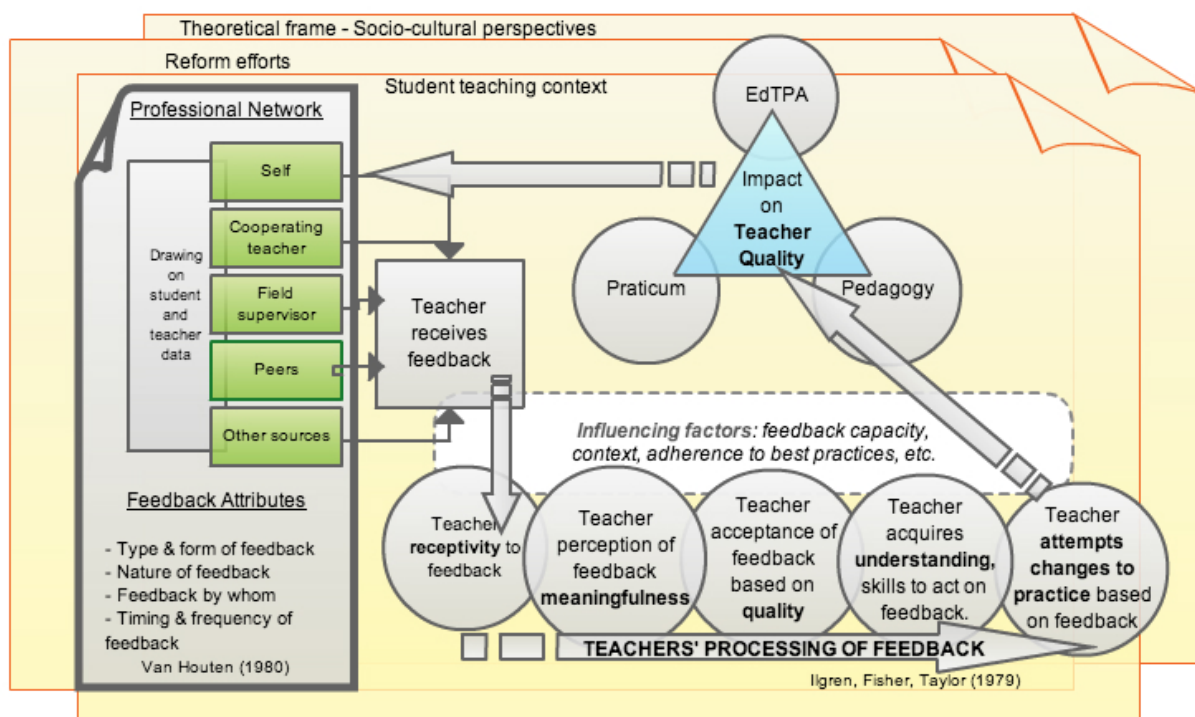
Theoretical frame - Socio-cultural perspectives

Reform efforts

Student teaching context

Professional Network

Drawing on student and teacher data

Self

Cooperating teacher

Field supervisor

Peers

Other sources

Feedback Attributes

- Type & form of feedback
- Nature of feedback
- Feedback by whom
- Timing & frequency of feedback

Van Houten (1980)

Teacher receives feedback

EdTPA

Impact on **Teacher Quality**

Praticum

Pedagogy

*Influencing factors:* feedback capacity, context, adherence to best practices, etc.

Teacher **receptivity** to feedback

Teacher perception of feedback **meaningfulness**

Teacher acceptance of feedback based on **quality**

Teacher acquires **understanding,** skills to act on feedback.

Teacher **attempts changes to practice** based on feedback

TEACHERS' PROCESSING OF FEEDBACK

Ilgren, Fisher, Taylor (1979)